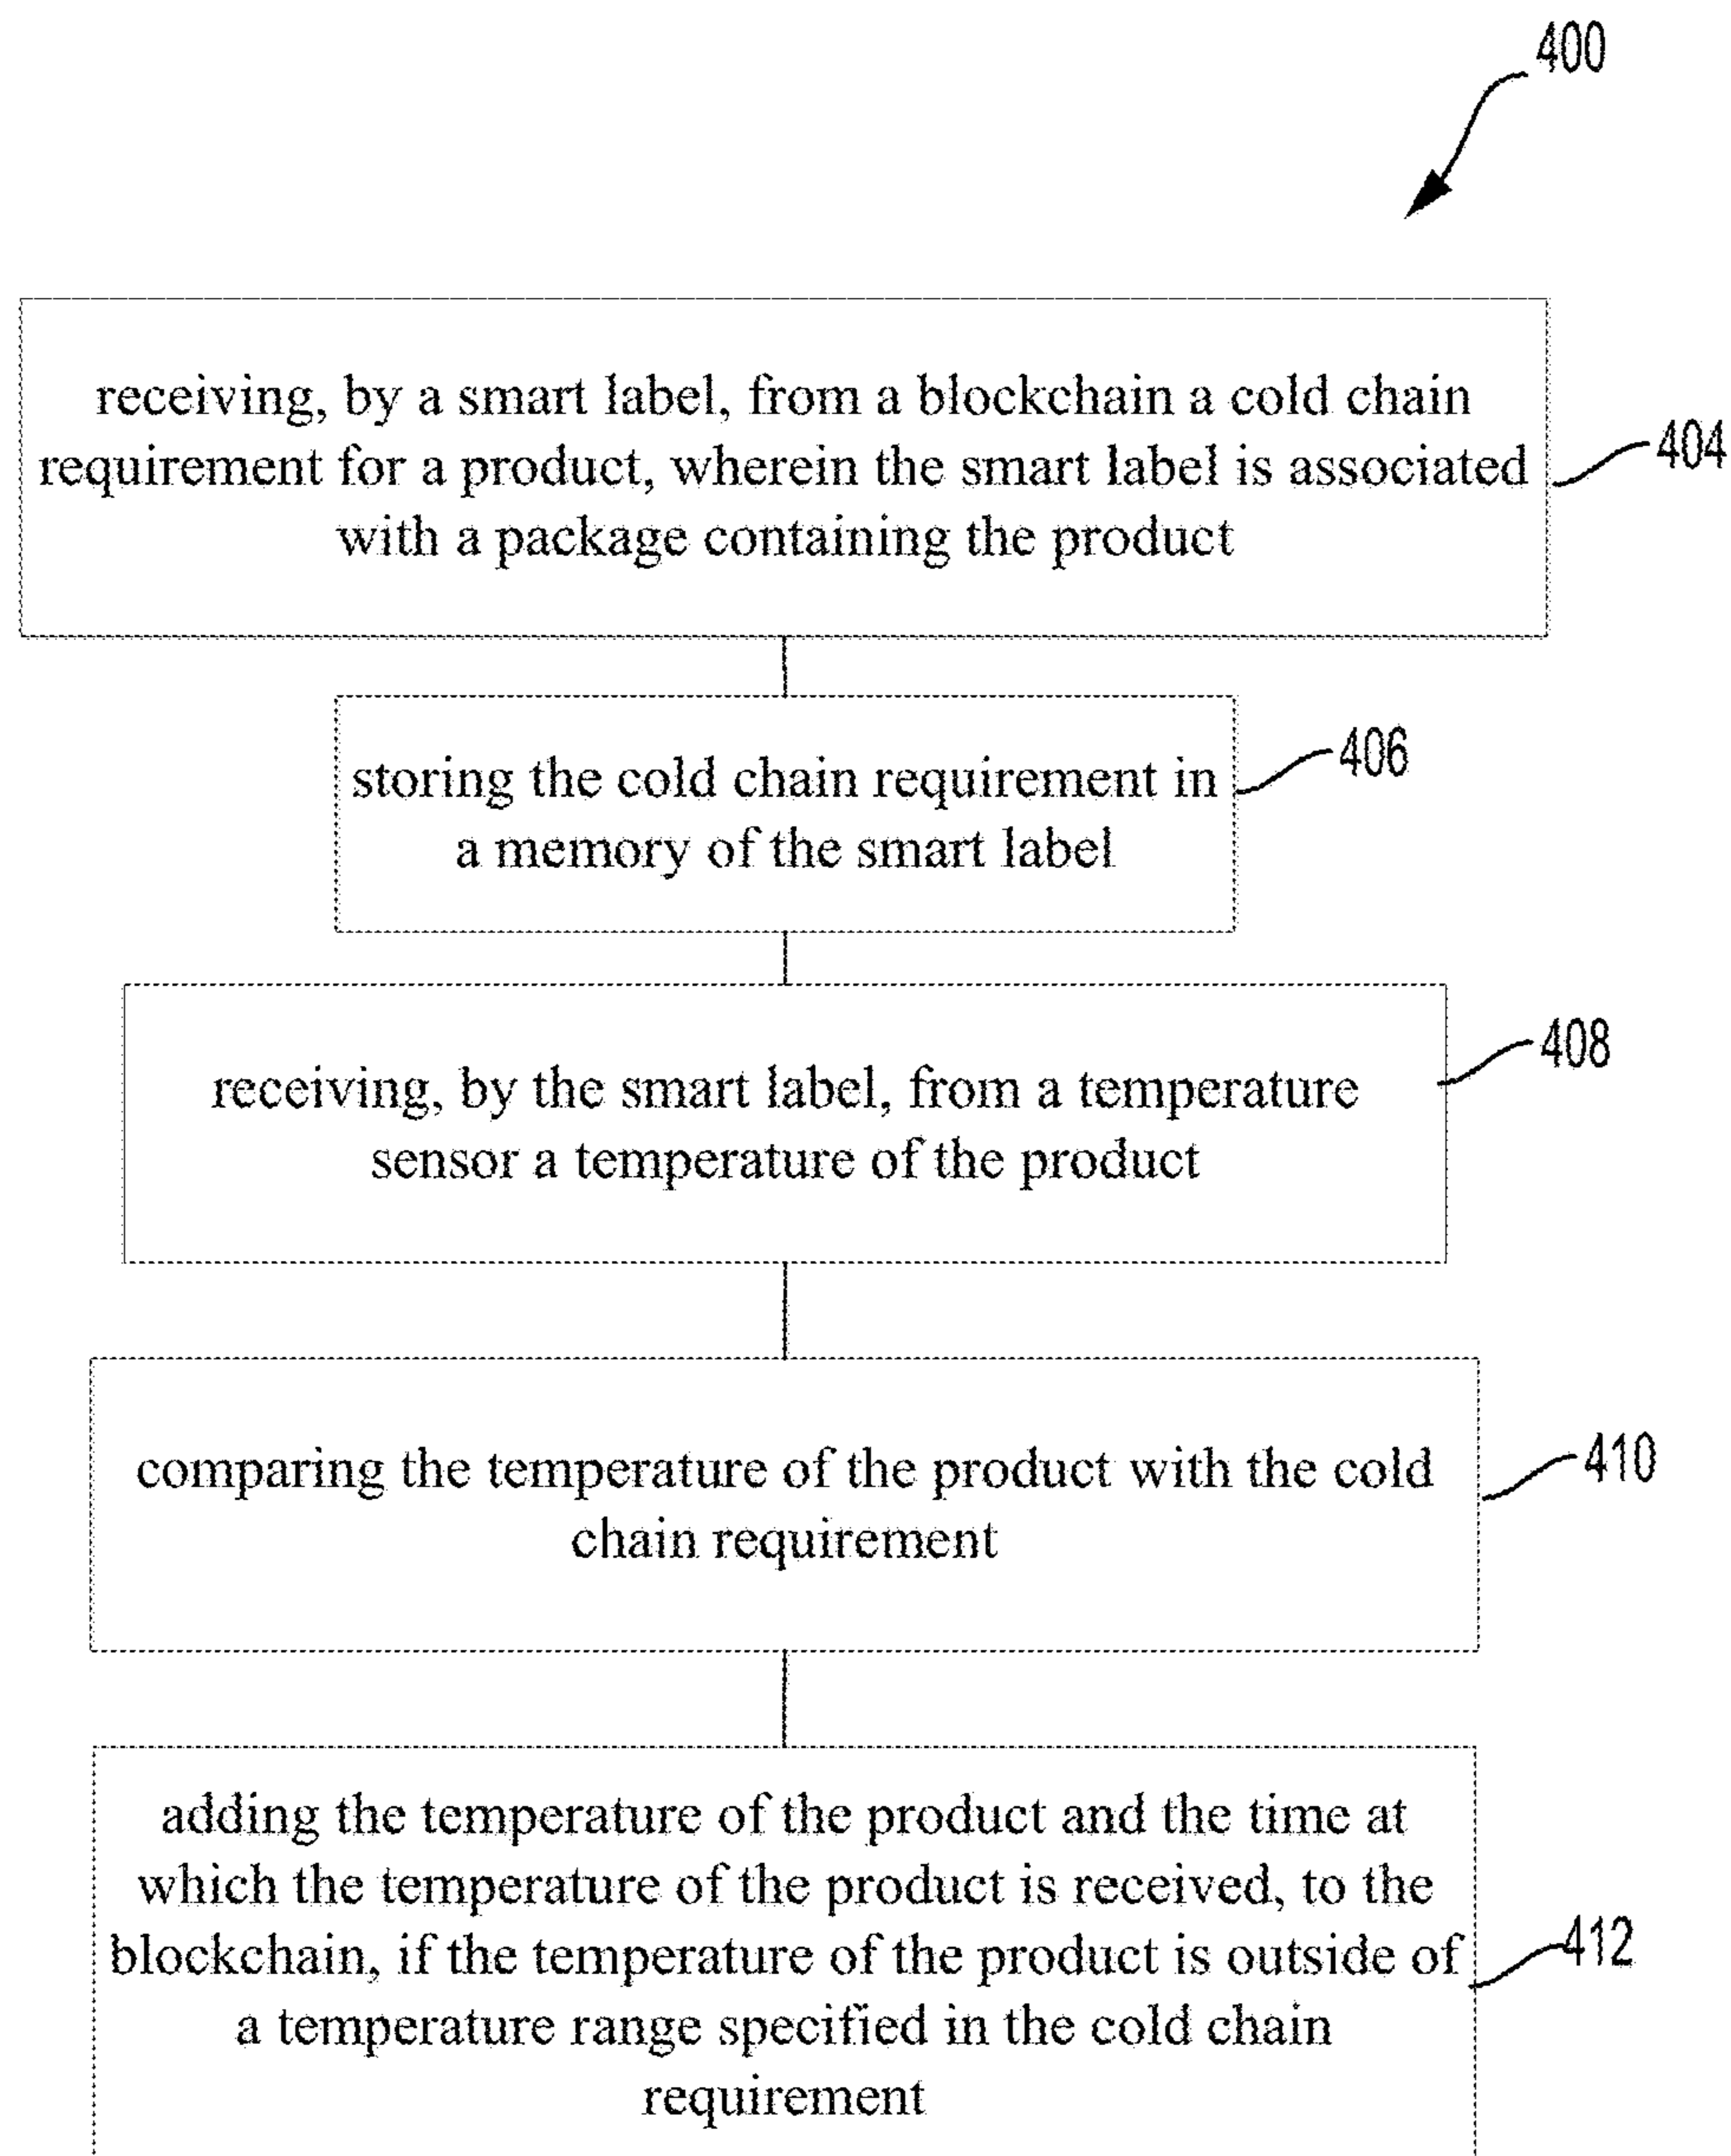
400

receiving, by a smart label, from a blockchain a cold chain requirement for a product, wherein the smart label is associated with a package containing the product

404

storing the cold chain requirement in a memory of the smart label

406

receiving, by the smart label, from a temperature sensor a temperature of the product

408

comparing the temperature of the product with the cold chain requirement

410

adding the temperature of the product and the time at which the temperature of the product is received, to the blockchain, if the temperature of the product is outside of a temperature range specified in the cold chain requirement

412